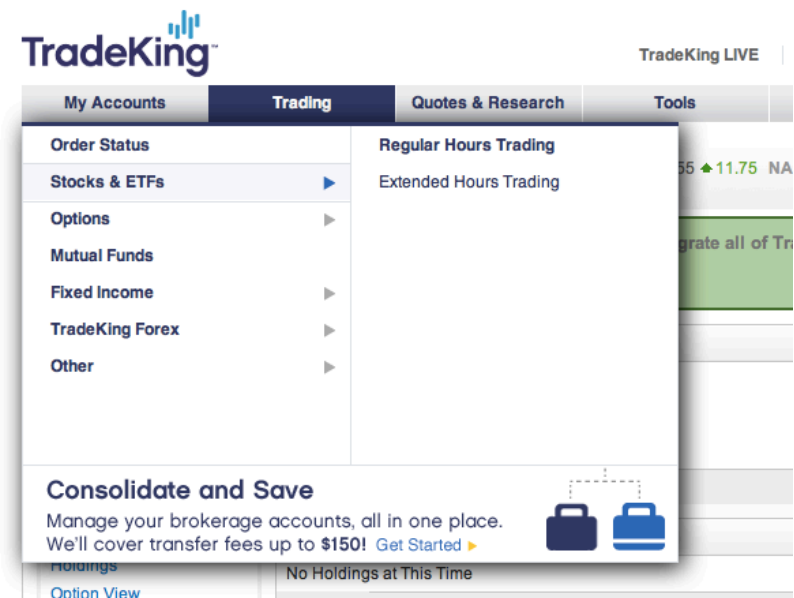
TradeKing™

TradeKing LIVE

My Accounts | Trading | Quotes & Research | Tools

Order Status
Stocks & ETFs
Options
Mutual Funds
Fixed Income
TradeKing Forex
Other

Regular Hours Trading
Extended Hours Trading

55 11.75 NA

grate all of Tr

Consolidate and Save
Manage your brokerage accounts, all in one place.
We'll cover transfer fees up to $150! Get Started

Holdings
Option View

No Holdings at This Time